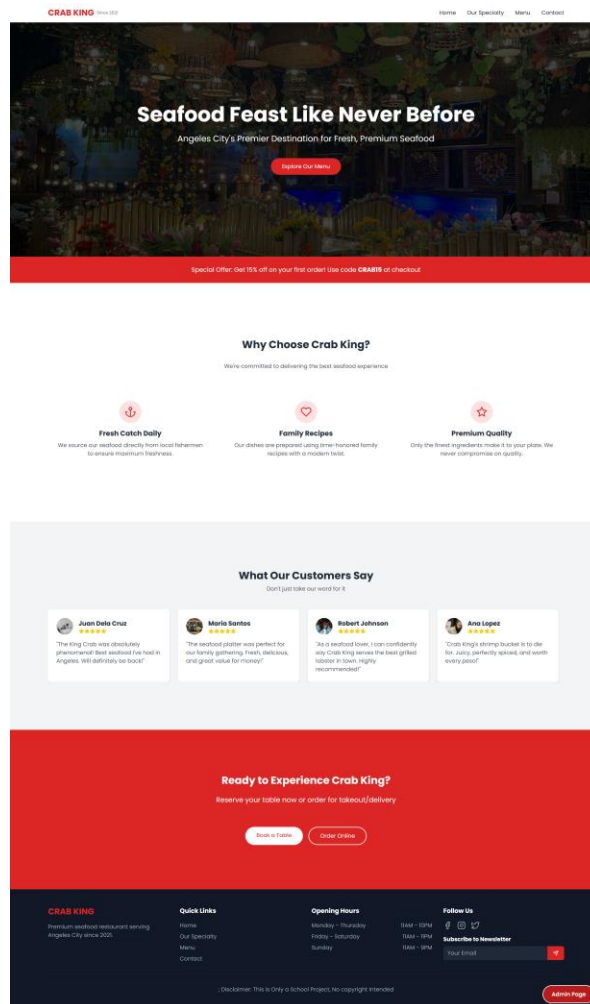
CRAB KING Since 2021

Home Our Specialty Menu Contact

Seafood Feast Like Never Before

Angeles City's Premier Destination for Fresh, Premium Seafood

Explore Our Menu

Special Offer: Get 15% off on your first order! Use code CRAB15 at checkout

Why Choose Crab King?

We're committed to delivering the best seafood experience

Fresh Catch Daily

We source our seafood directly from local fishermen to ensure maximum freshness.

Family Recipes

Our dishes are prepared using time-honored family recipes with a modern twist.

Premium Quality

Only the finest ingredients make it to your plate. We never compromise on quality.

What Our Customers Say

Don't just take our word for it

Juan Dela Cruz
★★★★★
"The King Crab was absolutely phenomenal! Best seafood I've had in Angeles. Will definitely be back!"

Maria Santos
★★★★★
"The seafood platter was perfect for our family gathering. Fresh, delicious, and great value for money!"

Robert Johnson
★★★★★
"As a seafood lover, I can confidently say Crab King serves the best grilled lobster in town. Highly recommended!"

Ana Lopez
★★★★★
"Crab King's shrimp bucket is to die for. Juicy, perfectly spiced, and worth every peso!"

Ready to Experience Crab King?

Reserve your table now or order for takeout/delivery

Book a Table Order Online

CRAB KING

Premium seafood restaurant serving Angeles City since 2021.

Quick Links

Home
Our Specialty
Menu
Contact

Opening Hours

Monday - Thursday 11AM - 10PM
Friday - Saturday 11AM - 11PM
Sunday 11AM - 9PM

Follow Us

Subscribe to Newsletter

Your Email

: Disclaimer: This is Only a School Project. No copyright intended

Admin Page